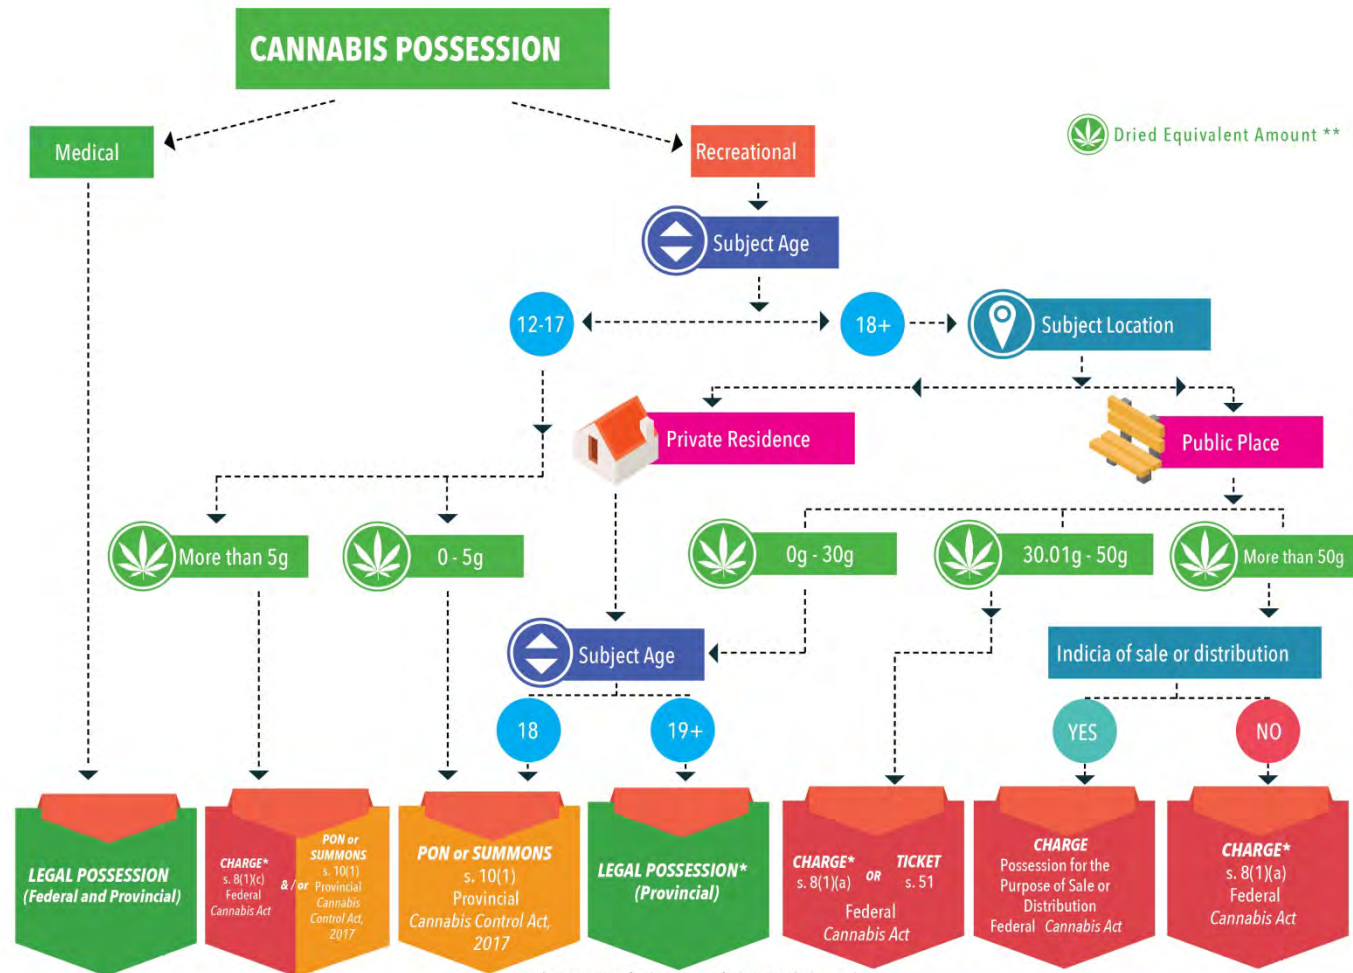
CANNABIS POSSESSION

Medical

Recreational

Dried Equivalent Amount **

Subject Age

12-17

18+

Subject Location

Private Residence

Public Place

More than 5g

0 - 5g

0g - 30g

30.01g - 50g

More than 50g

Subject Age

Indicia of sale or distribution

18

19+

YES

NO

LEGAL POSSESSION (Federal and Provincial)

CHARGE* s. 8(1)(c) Federal Cannabis Act & / or PON or SUMMONS s. 10(1) Provincial Cannabis Control Act, 2017

PON or SUMMONS s. 10(1) Provincial Cannabis Control Act, 2017

LEGAL POSSESSION* (Provincial)

CHARGE* s. 8(1)(a) OR TICKET s. 51 Federal Cannabis Act

CHARGE Possession for the Purpose of Sale or Distribution Federal Cannabis Act

CHARGE* s. 8(1)(a) Federal Cannabis Act